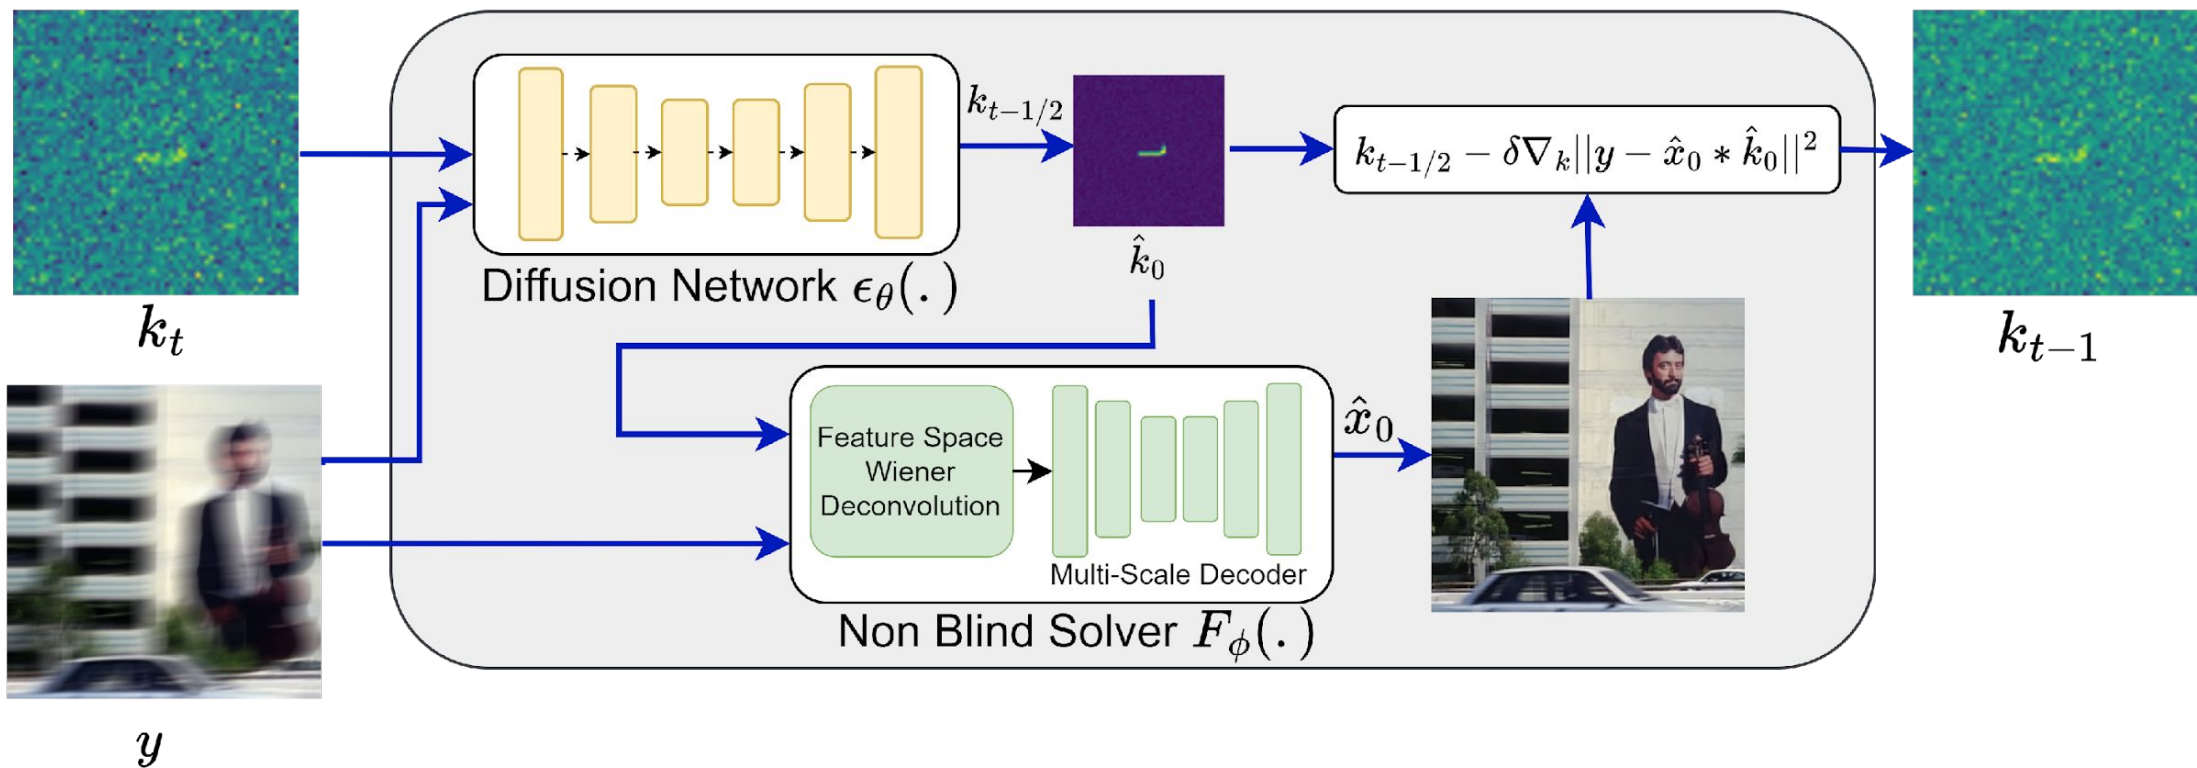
$k_t$

$y$

Diffusion Network $\epsilon_\theta(.)$

$k_{t-1/2}$

$\hat{k}_0$

$k_{t-1/2} - \delta\nabla_k||y - \hat{x}_0 * \hat{k}_0||^2$

$k_{t-1}$

Feature Space Wiener Deconvolution

Multi-Scale Decoder

$\hat{x}_0$

Non Blind Solver $F_\phi(.)$